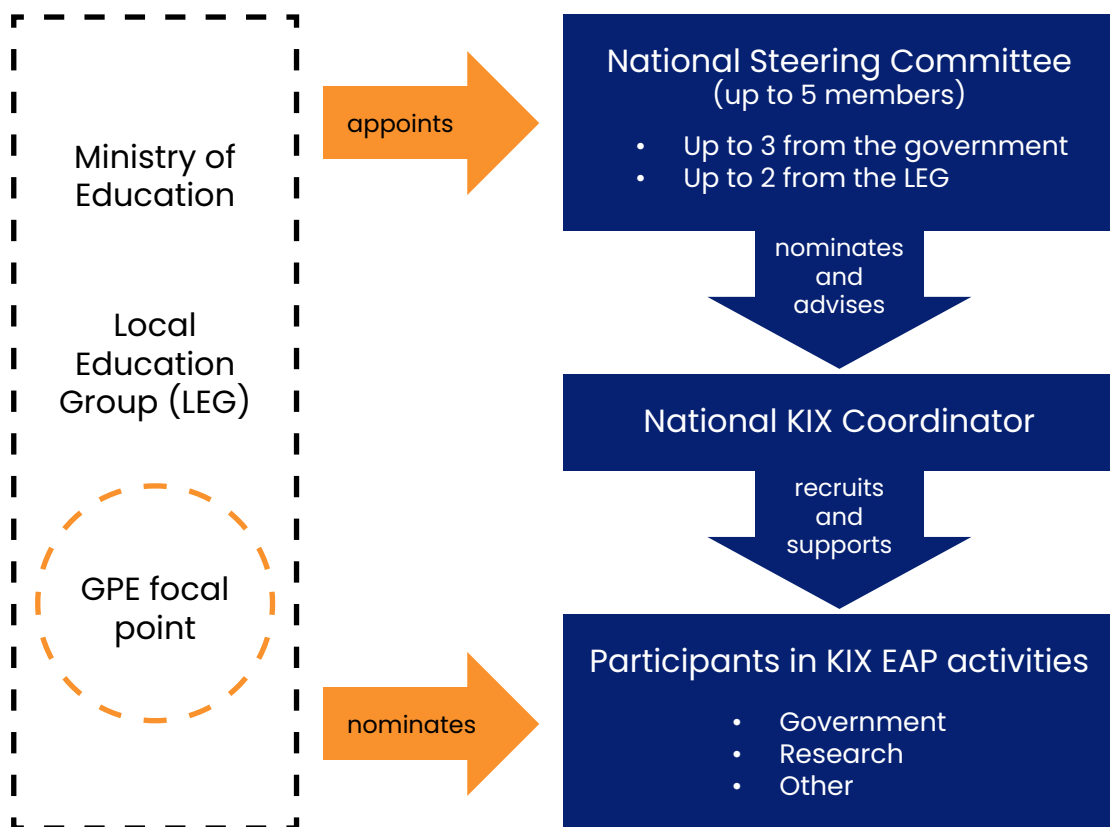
Ministry of Education

Local Education Group (LEG)

GPE focal point

appoints

nominates

National Steering Committee
(up to 5 members)

- Up to 3 from the government
- Up to 2 from the LEG

nominates and advises

National KIX Coordinator

recruits and supports

Participants in KIX EAP activities

- Government
- Research
- Other